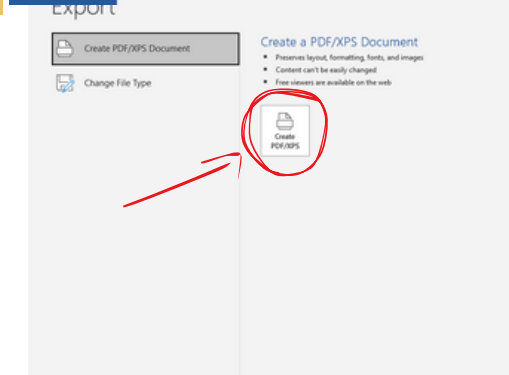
Export

Create PDF/XPS Document

Change File Type

Create a PDF/XPS Document

- Preserves layout, formatting, fonts, and images
- Content can't be easily changed
- Free viewers are available on the web

Create PDF/XPS